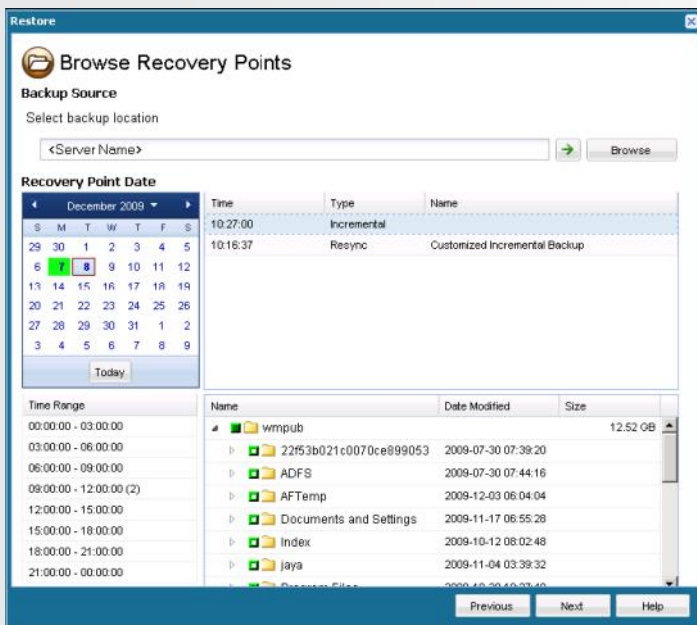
Restore

Browse Recovery Points

Backup Source

Select backup location

<Server Name>

Browse

Recovery Point Date

December 2009

| S | M | T | W | T | F | S |
|---|---|---|---|---|---|---|
| 29 | 30 | 1 | 2 | 3 | 4 | 5 |
| 6 | 7 | 8 | 9 | 10 | 11 | 12 |
| 13 | 14 | 15 | 16 | 17 | 18 | 19 |
| 20 | 21 | 22 | 23 | 24 | 25 | 26 |
| 27 | 28 | 29 | 30 | 31 | 1 | 2 |
| 3 | 4 | 5 | 6 | 7 | 8 | 9 |

Today

| Time | Type | Name |
|---|---|---|
| 10:27:00 | Incremental | |
| 10:16:37 | Resync | Customized Incremental Backup |

Time Range

00:00:00 - 03:00:00
03:00:00 - 06:00:00
06:00:00 - 09:00:00
09:00:00 - 12:00:00 (2)
12:00:00 - 15:00:00
15:00:00 - 18:00:00
18:00:00 - 21:00:00
21:00:00 - 00:00:00

| Name | Date Modified | Size |
|---|---|---|
| wmpub | | 12.52 GB |
| 22f53b021c0070ce899053 | 2009-07-30 07:39:20 | |
| ADFS | 2009-07-30 07:44:16 | |
| AFTemp | 2009-12-03 06:04:04 | |
| Documents and Settings | 2009-11-17 06:55:28 | |
| Index | 2009-10-12 08:02:48 | |
| jaya | 2009-11-04 03:39:32 | |
| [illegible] | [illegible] | |

Previous Next Help